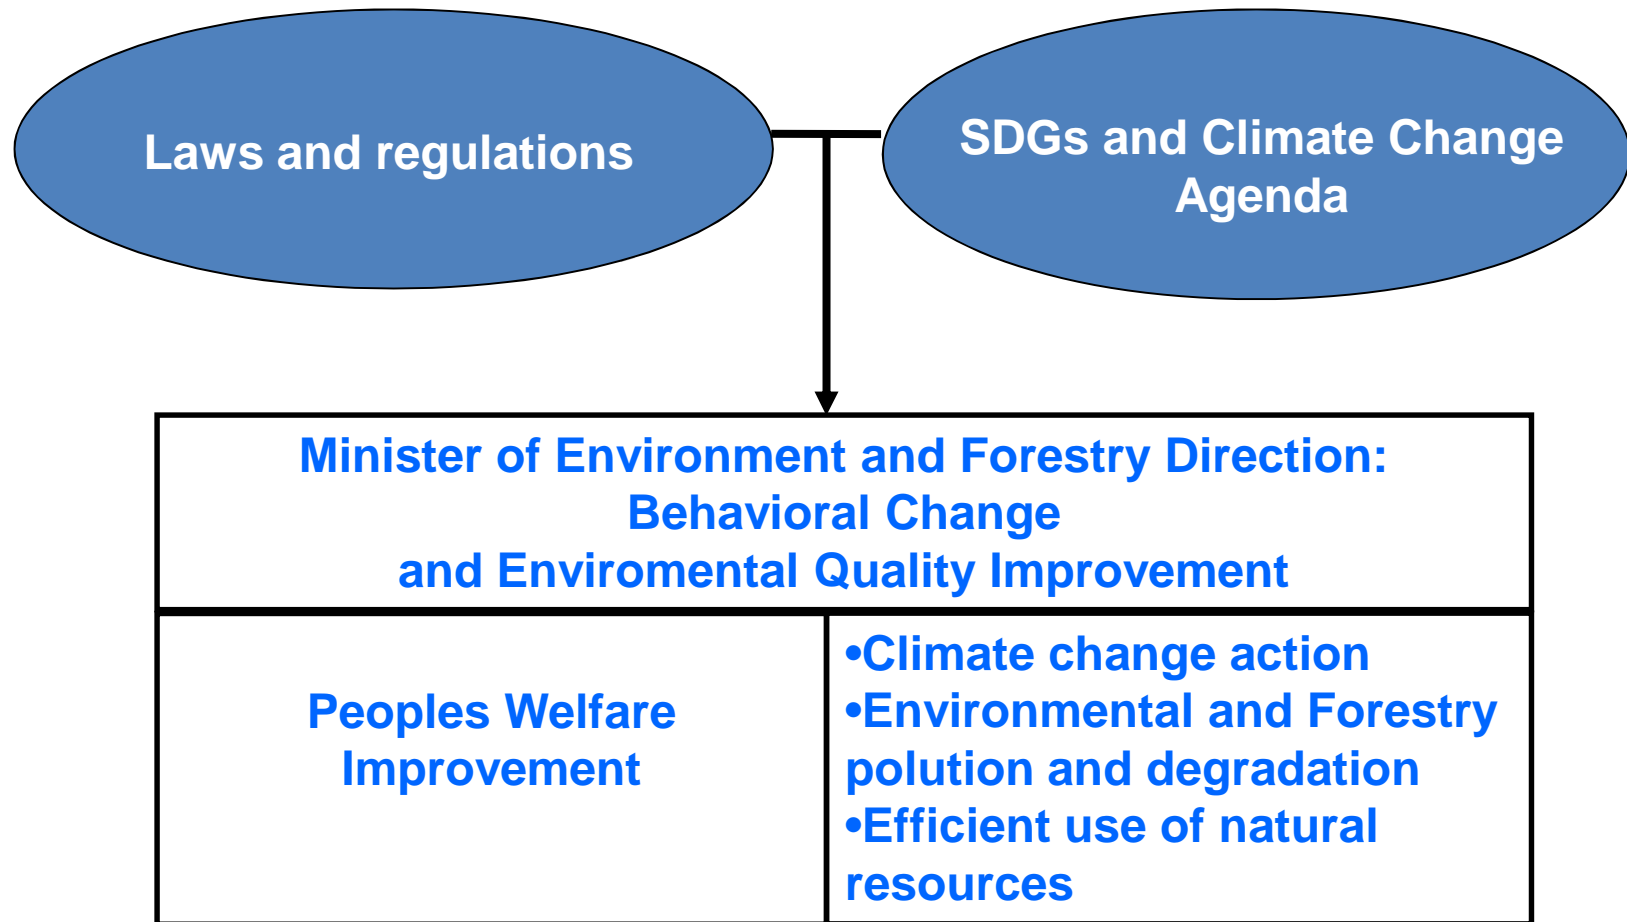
Laws and regulations

SDGs and Climate Change Agenda

Minister of Environment and Forestry Direction: Behavioral Change and Enviromental Quality Improvement

Peoples Welfare Improvement

•Climate change action
•Environmental and Forestry polution and degradation
•Efficient use of natural resources